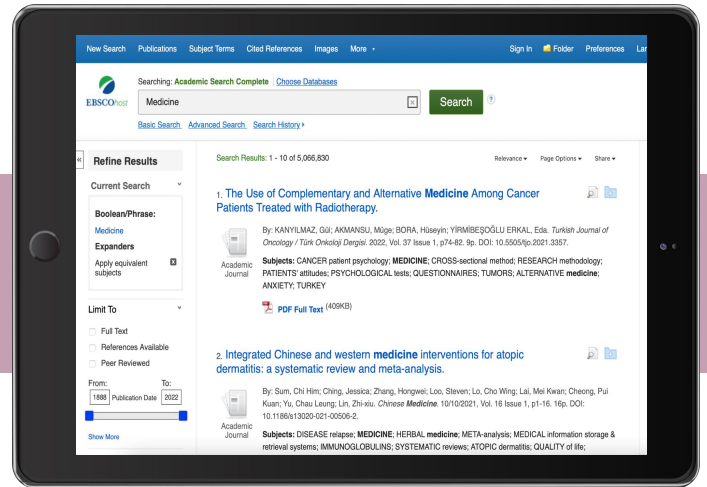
New Search Publications Subject Terms Cited References Images More ▾ Sign In Folder Preferences La

EBSCOhost

Searching: Academic Search Complete Choose Databases

Medicine

Search

Basic Search Advanced Search Search History ▸

«

Refine Results

Current Search

Boolean/Phrase:

Medicine

Expanders

Apply equivalent subjects

Limit To

Full Text

References Available

Peer Reviewed

From: To:

1888 Publication Date 2022

Show More

Search Results: 1 - 10 of 5,066,830

Relevance ▾ Page Options ▾ Share ▾

1. The Use of Complementary and Alternative **Medicine** Among Cancer Patients Treated with Radiotherapy.

Academic Journal

By: KANYILMAZ, Gül; AKMANSU, Müge; BORA, Hüseyin; YİRMİBEŞOĞLU ERKAL, Eda. *Turkish Journal of Oncology / Türk Onkoloji Dergisi*. 2022, Vol. 37 Issue 1, p74-82. 9p. DOI: 10.5505/tjo.2021.3357.

**Subjects:** CANCER patient psychology; **MEDICINE**; CROSS-sectional method; RESEARCH methodology; PATIENTS' attitudes; PSYCHOLOGICAL tests; QUESTIONNAIRES; TUMORS; ALTERNATIVE **medicine**; ANXIETY; TURKEY

PDF Full Text (409KB)

2. Integrated Chinese and western **medicine** interventions for atopic dermatitis: a systematic review and meta-analysis.

Academic Journal

By: Sum, Chi Him; Ching, Jessica; Zhang, Hongwei; Loo, Steven; Lo, Cho Wing; Lai, Mei Kwan; Cheong, Pui Kuan; Yu, Chau Leung; Lin, Zhi-xiu. *Chinese **Medicine***. 10/10/2021, Vol. 16 Issue 1, p1-16. 16p. DOI: 10.1186/s13020-021-00506-2.

**Subjects:** DISEASE relapse; **MEDICINE**; HERBAL **medicine**; META-analysis; MEDICAL information storage & retrieval systems; IMMUNOGLOBULINS; SYSTEMATIC reviews; ATOPIC dermatitis; QUALITY of life;